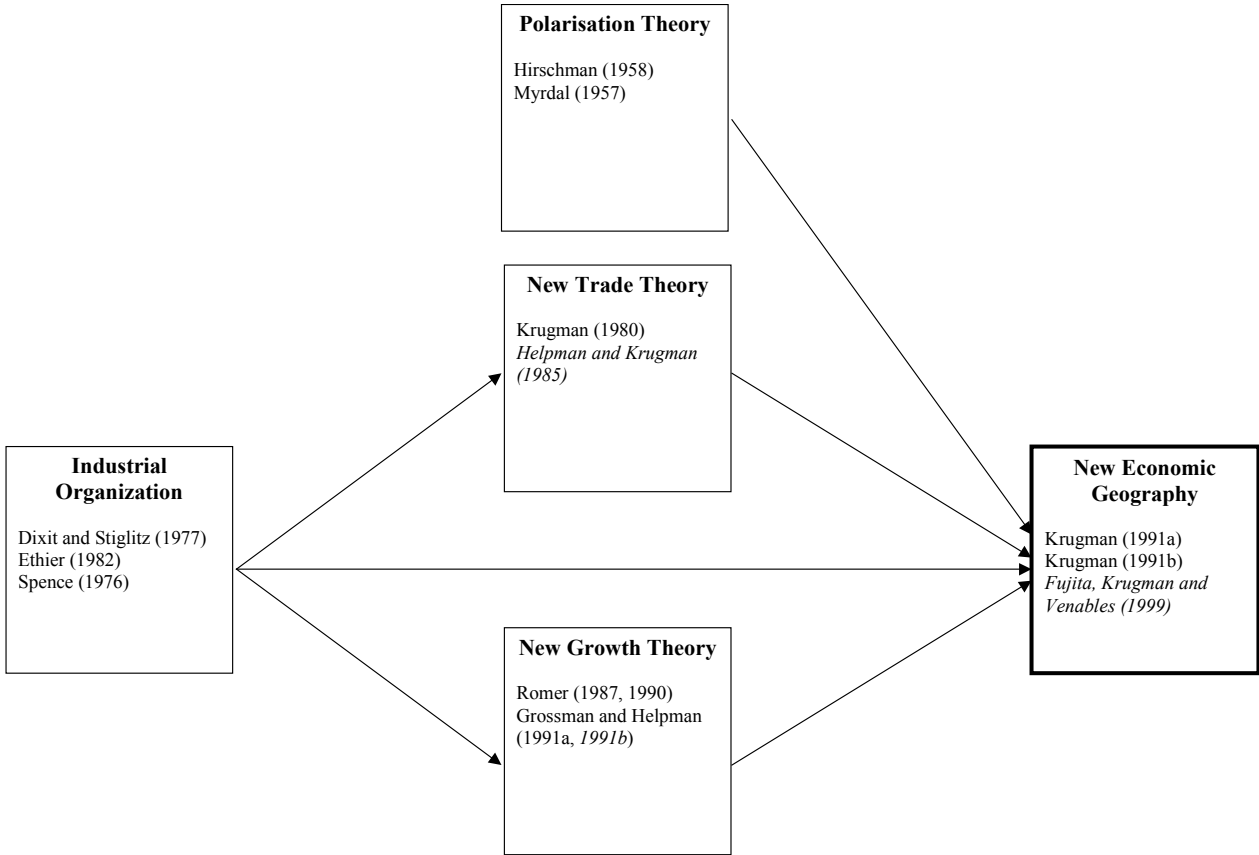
Polarisation Theory

Hirschman (1958)
Myrdal (1957)

New Trade Theory

Krugman (1980)
Helpman and Krugman (1985)

Industrial Organization

Dixit and Stiglitz (1977)
Ethier (1982)
Spence (1976)

New Economic Geography

Krugman (1991a)
Krugman (1991b)
Fujita, Krugman and Venables (1999)

New Growth Theory

Romer (1987, 1990)
Grossman and Helpman (1991a, 1991b)